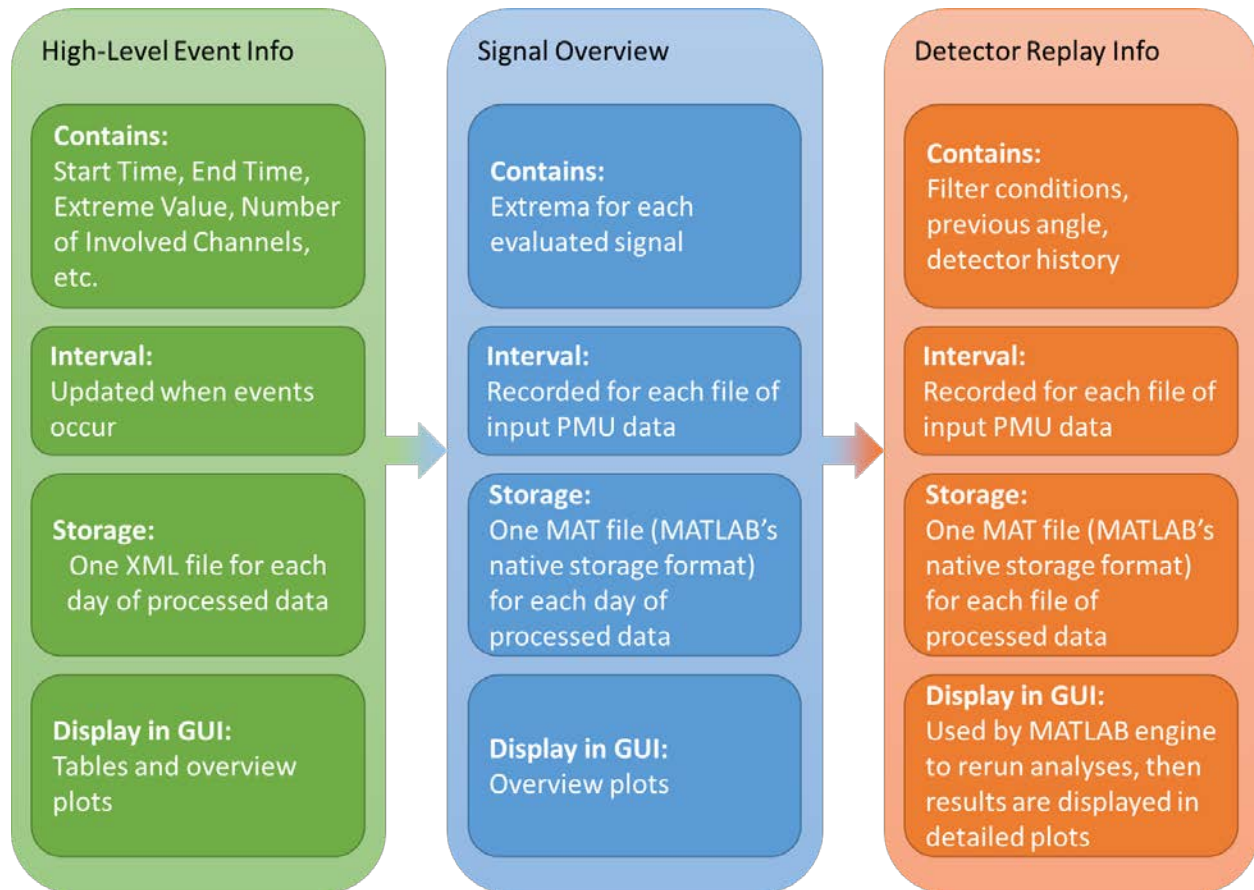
High-Level Event Info

Contains:
Start Time, End Time, Extreme Value, Number of Involved Channels, etc.

Interval:
Updated when events occur

Storage:
One XML file for each day of processed data

Display in GUI:
Tables and overview plots

Signal Overview

Contains:
Extrema for each evaluated signal

Interval:
Recorded for each file of input PMU data

Storage:
One MAT file (MATLAB's native storage format) for each day of processed data

Display in GUI:
Overview plots

Detector Replay Info

Contains:
Filter conditions, previous angle, detector history

Interval:
Recorded for each file of input PMU data

Storage:
One MAT file (MATLAB's native storage format) for each file of processed data

Display in GUI:
Used by MATLAB engine to rerun analyses, then results are displayed in detailed plots